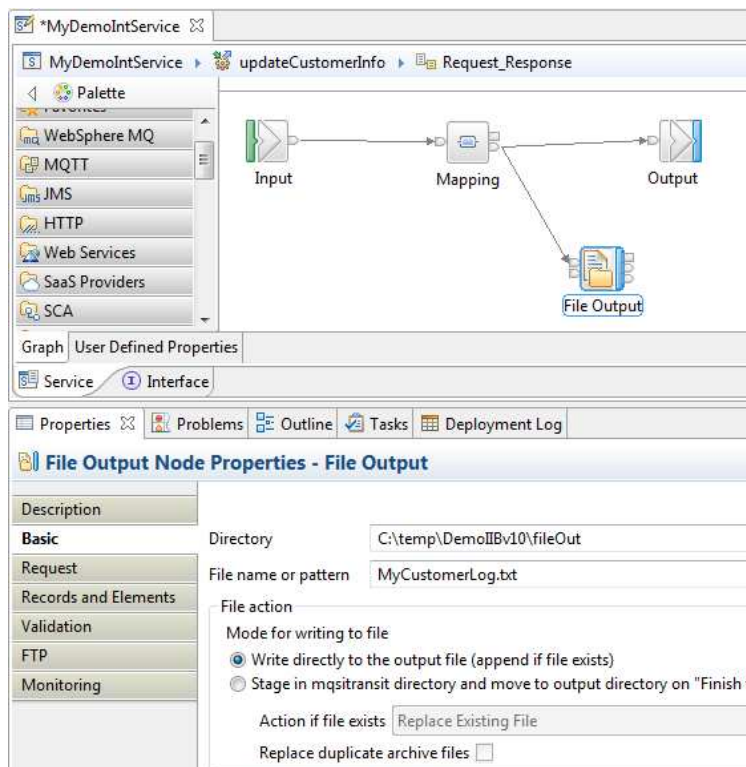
*MyDemoIntService ☒

MyDemoIntService ▸ updateCustomerInfo ▸ Request_Response

Palette

WebSphere MQ
MQTT
JMS
HTTP
Web Services
SaaS Providers
SCA

Input
Mapping
Output
File Output

Graph | User Defined Properties

Service | Interface

Properties ☒ | Problems | Outline | Tasks | Deployment Log

File Output Node Properties - File Output

Description
Basic
Request
Records and Elements
Validation
FTP
Monitoring

Directory C:\temp\DemoIIBv10\fileOut

File name or pattern MyCustomerLog.txt

File action

Mode for writing to file

Write directly to the output file (append if file exists)

Stage in mqsitransit directory and move to output directory on "Finish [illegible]

Action if file exists Replace Existing File

Replace duplicate archive files